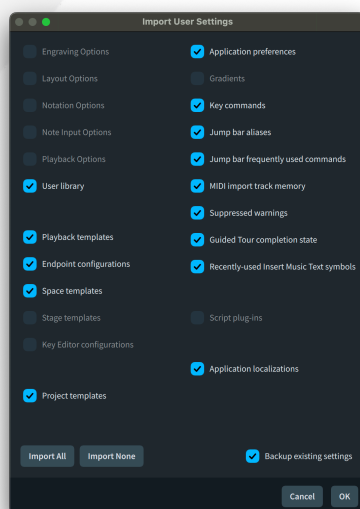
Import User Settings

Engraving Options
Layout Options
Notation Options
Note Input Options
Playback Options
User library

Playback templates
Endpoint configurations
Space templates
Stage templates
Key Editor configurations

Project templates

Application preferences
Gradients
Key commands
Jump bar aliases
Jump bar frequently used commands
MIDI import track memory
Suppressed warnings
Guided Tour completion state
Recently-used Insert Music Text symbols

Script plug-ins

Application localizations

Import All
Import None
Backup existing settings

Cancel
OK